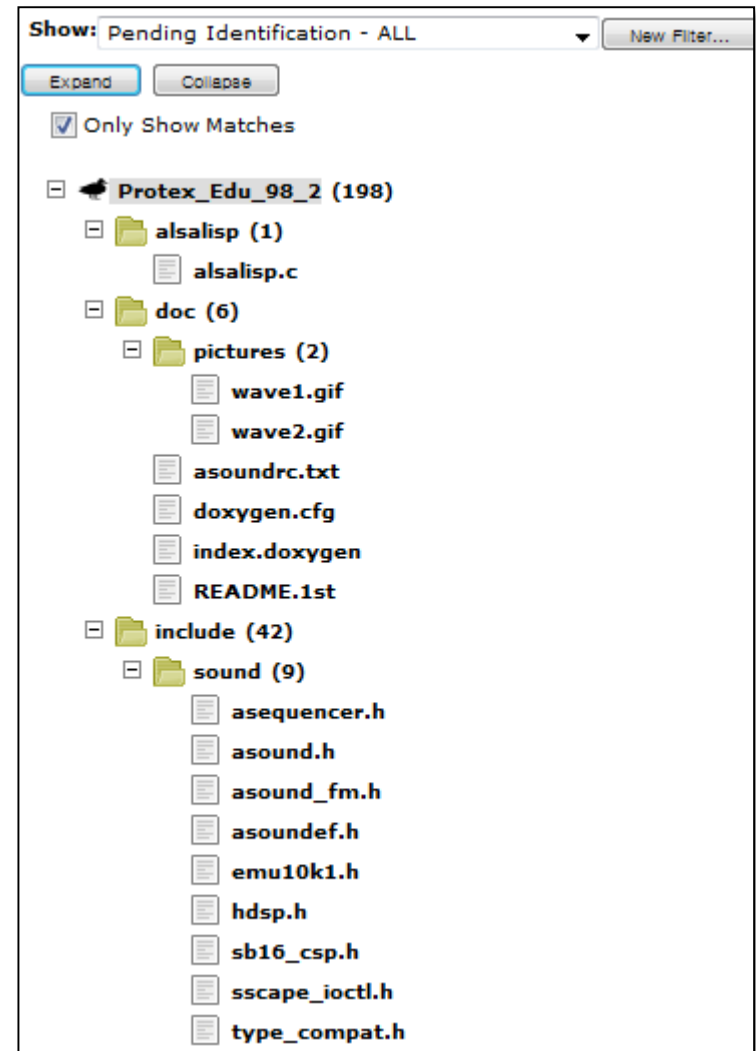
Show: Pending Identification - ALL

New Filter...

Expand

Collapse

Only Show Matches

Protex_Edu_98_2 (198)

alsalisp (1)

alsalisp.c

doc (6)

pictures (2)

wave1.gif

wave2.gif

asoundrc.txt

doxygen.cfg

index.doxygen

README.1st

include (42)

sound (9)

asequencer.h

asound.h

asound_fm.h

asoundef.h

emu10k1.h

hdsp.h

sb16_csp.h

sscape_ioctl.h

type_compat.h